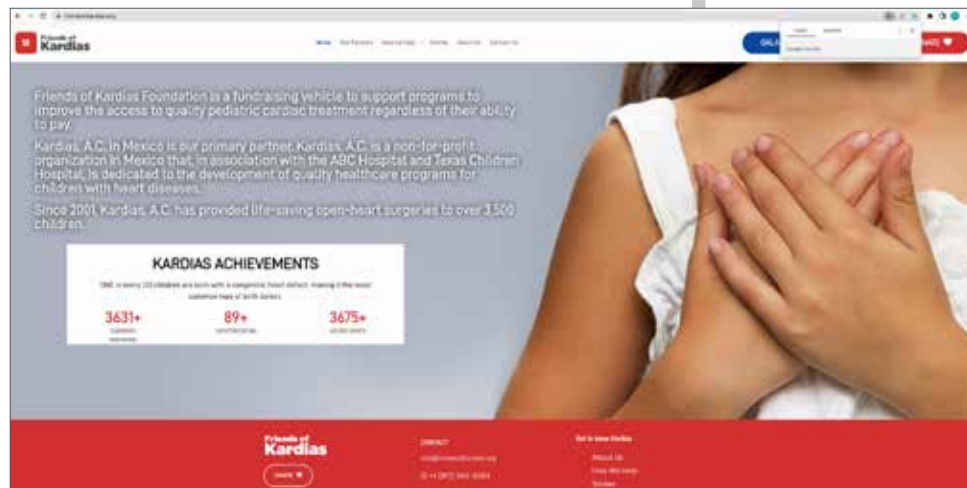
Friends of Kardias

Home

GALA

Friends of Kardias Foundation is a fundraising vehicle to support programs to improve the access to quality pediatric cardiac treatment regardless of their ability to pay.

Kardias, A.C. in Mexico is our primary partner. Kardias, A.C. is a non-for-profit organization in Mexico that, in association with the ABC Hospital and Texas Children Hospital, is dedicated to the development of quality healthcare programs for children with heart diseases.

Since 2001, Kardias, A.C. has provided life-saving open-heart surgeries to over 3,500 children.

KARDIAS ACHIEVEMENTS

ONE in every 100 children are born with a congenital heart defect, making it the most common type of birth defect.

3631+

89+

3675+

Friends of Kardias

CONTACT

Get to know Kardias

About Us

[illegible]